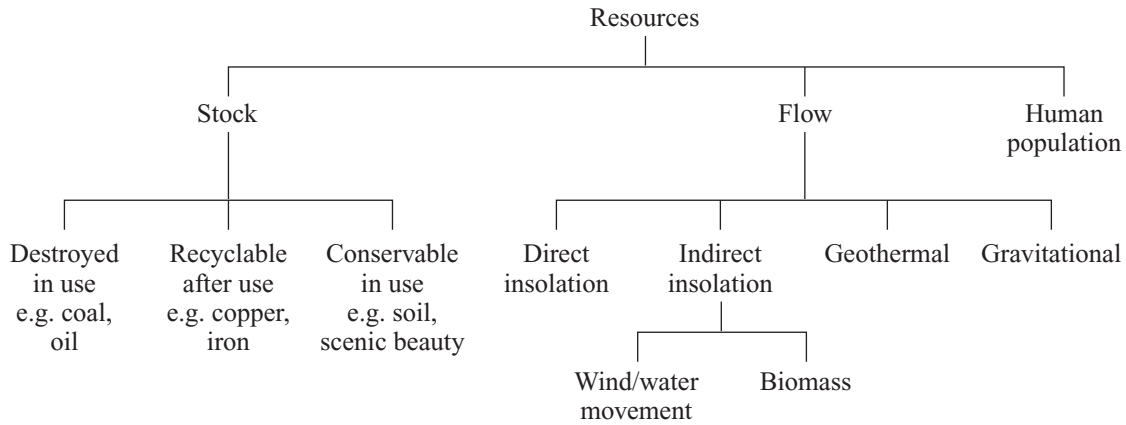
Resources

Stock

Flow

Human population

Destroyed in use e.g. coal, oil

Recyclable after use e.g. copper, iron

Conservable in use e.g. soil, scenic beauty

Direct insolation

Indirect insolation

Geothermal

Gravitational

Wind/water movement

Biomass